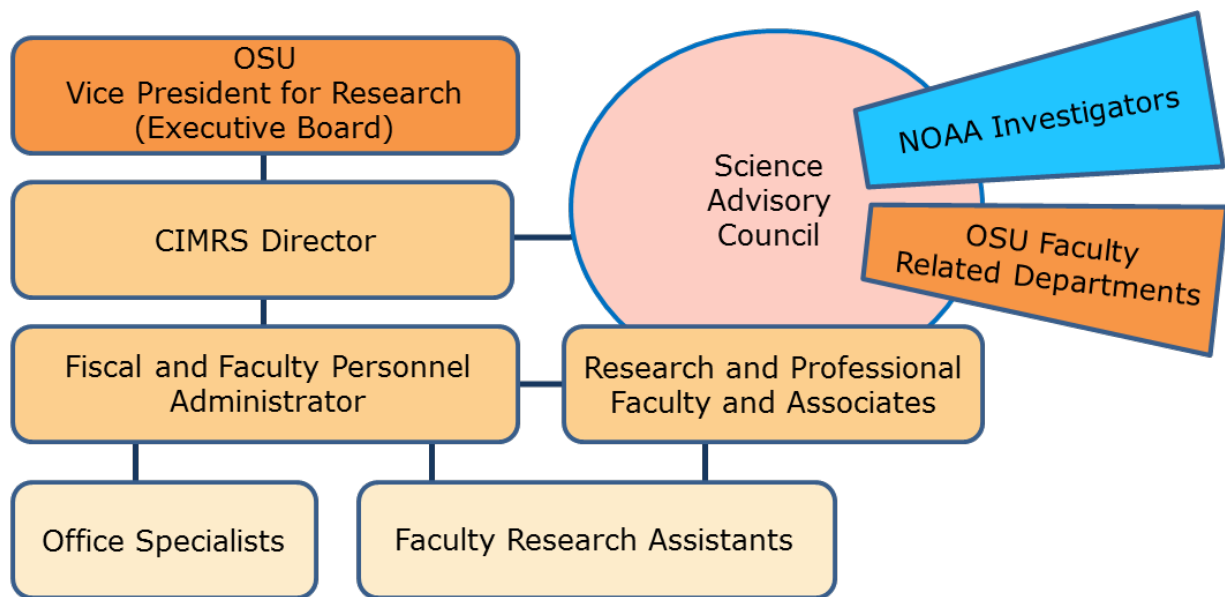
OSU
Vice President for Research
(Executive Board)

Science
Advisory
Council

NOAA Investigators

OSU Faculty
Related Departments

CIMRS Director

Fiscal and Faculty Personnel
Administrator

Research and Professional
Faculty and Associates

Office Specialists

Faculty Research Assistants